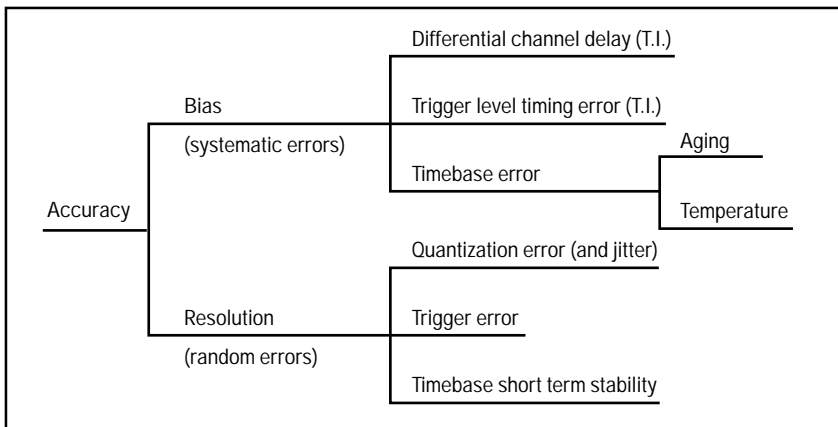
Accuracy

Bias
(systematic errors)

Differential channel delay (T.I.)

Trigger level timing error (T.I.)

Timebase error

Aging

Temperature

Resolution
(random errors)

Quantization error (and jitter)

Trigger error

Timebase short term stability